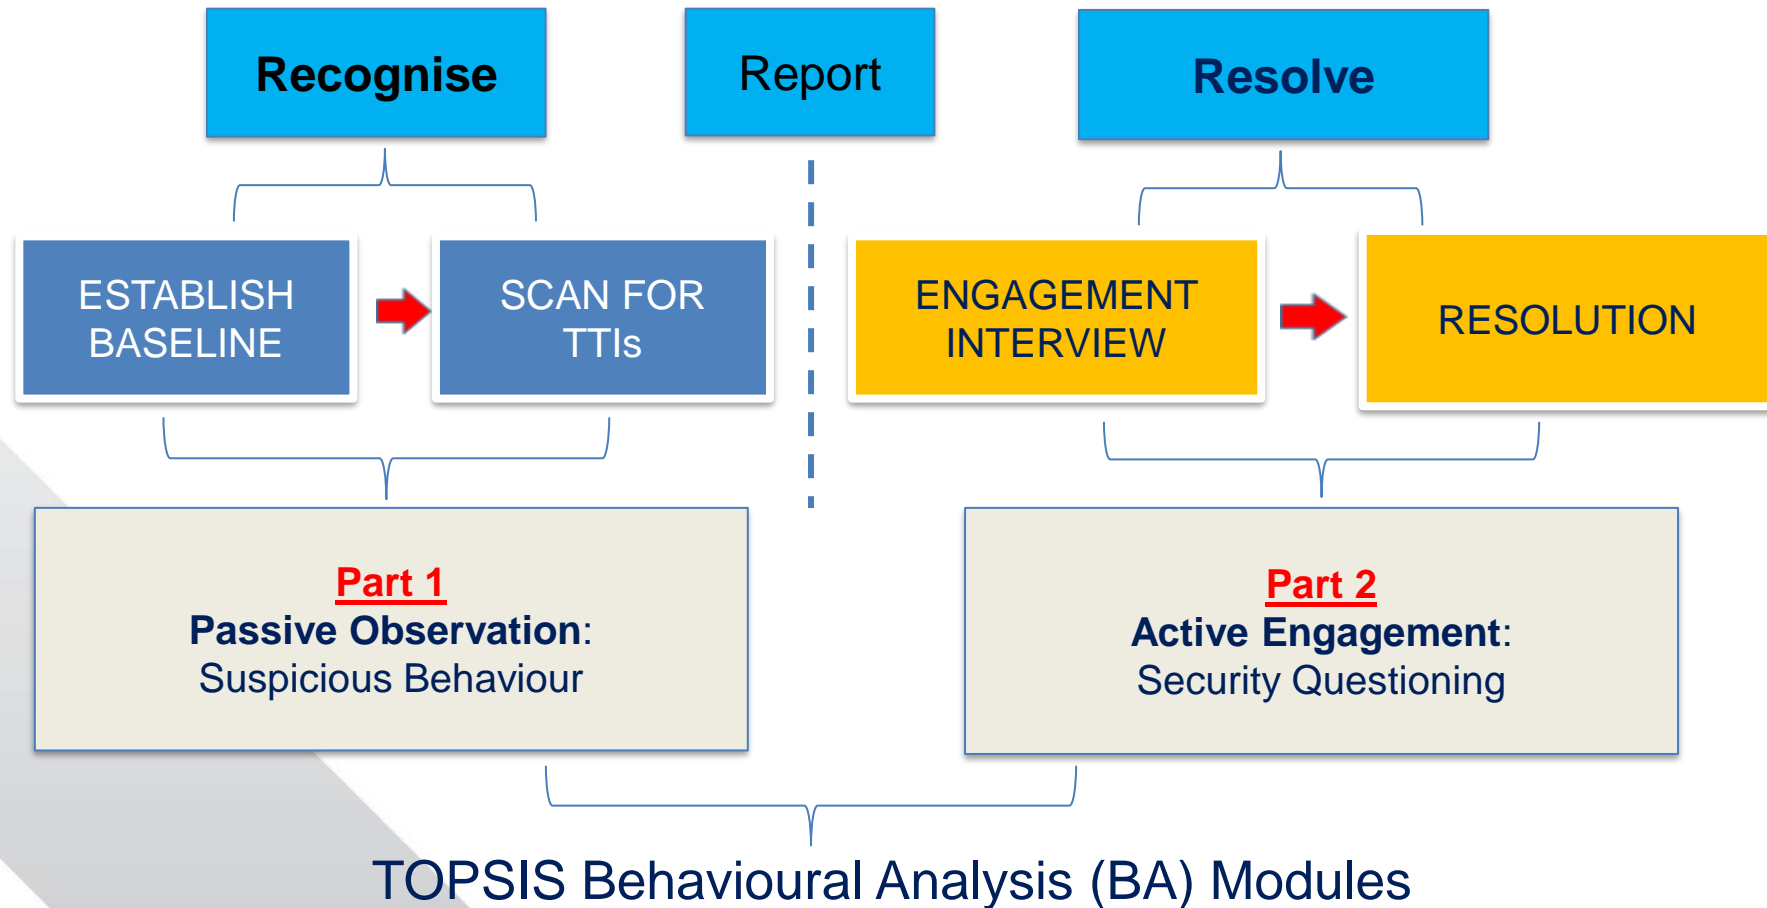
Recognise

Report

Resolve

ESTABLISH BASELINE

SCAN FOR TTIs

ENGAGEMENT INTERVIEW

RESOLUTION

Part 1
Passive Observation:
Suspicious Behaviour

Part 2
Active Engagement:
Security Questioning

TOPSIS Behavioural Analysis (BA) Modules